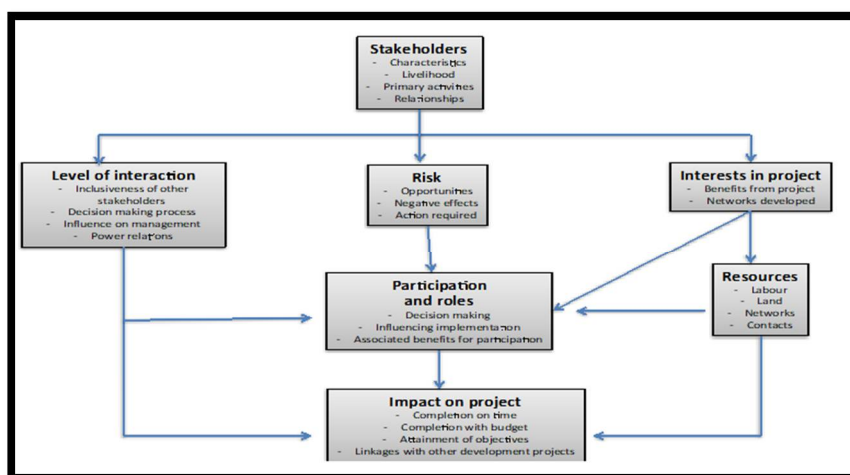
Stakeholders
- Characteristics
- Livelihood
- Primary activities
- Relationships

Level of interaction
- Inclusiveness of other stakeholders
- Decision making process
- Influence on management
- Power relations

Risk
- Opportunities
- Negative effects
- Action required

Interests in project
- Benefits from project
- Networks developed

Participation and roles
- Decision making
- Influencing implementation
- Associated benefits for participation

Resources
- Labour
- Land
- Networks
- Contacts

Impact on project
- Completion on time
- Completion with budget
- Attainment of objectives
- Linkages with other development projects